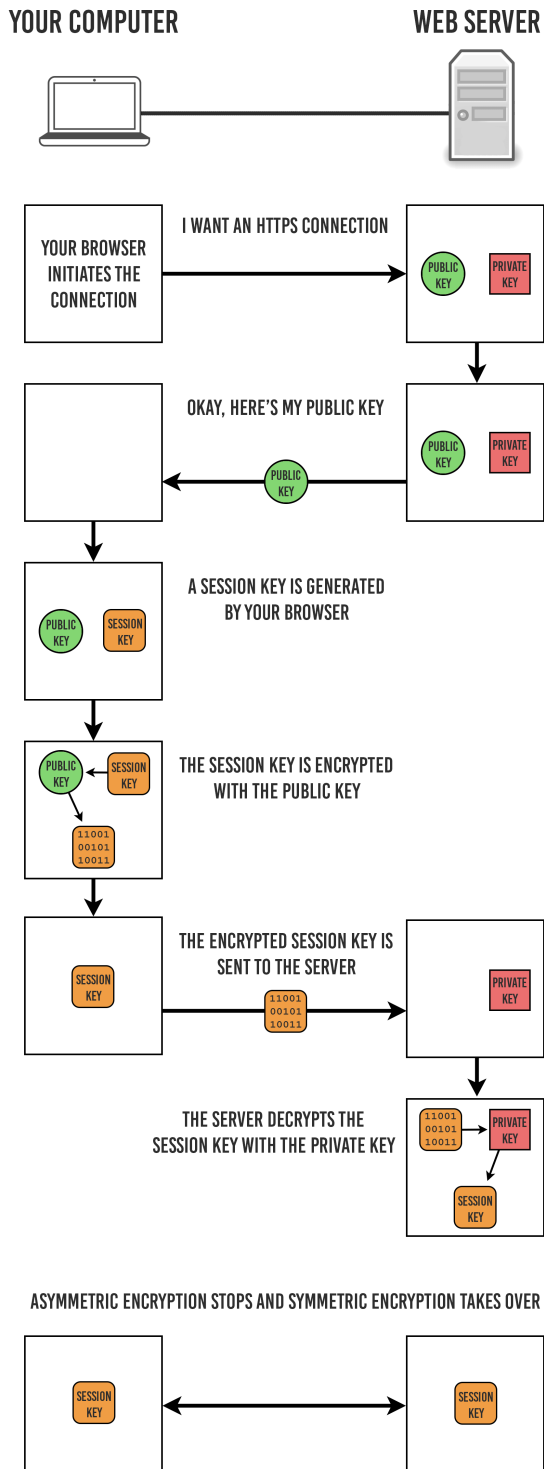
YOUR COMPUTER

WEB SERVER

YOUR BROWSER INITIATES THE CONNECTION

I WANT AN HTTPS CONNECTION

PUBLIC KEY

PRIVATE KEY

OKAY, HERE'S MY PUBLIC KEY

PUBLIC KEY

PUBLIC KEY

PRIVATE KEY

PUBLIC KEY

SESSION KEY

A SESSION KEY IS GENERATED BY YOUR BROWSER

PUBLIC KEY

SESSION KEY

11001
00101
10011

THE SESSION KEY IS ENCRYPTED WITH THE PUBLIC KEY

SESSION KEY

THE ENCRYPTED SESSION KEY IS SENT TO THE SERVER

11001
00101
10011

PRIVATE KEY

THE SERVER DECRYPTS THE SESSION KEY WITH THE PRIVATE KEY

11001
00101
10011

PRIVATE KEY

SESSION KEY

ASYMMETRIC ENCRYPTION STOPS AND SYMMETRIC ENCRYPTION TAKES OVER

SESSION KEY

SESSION KEY